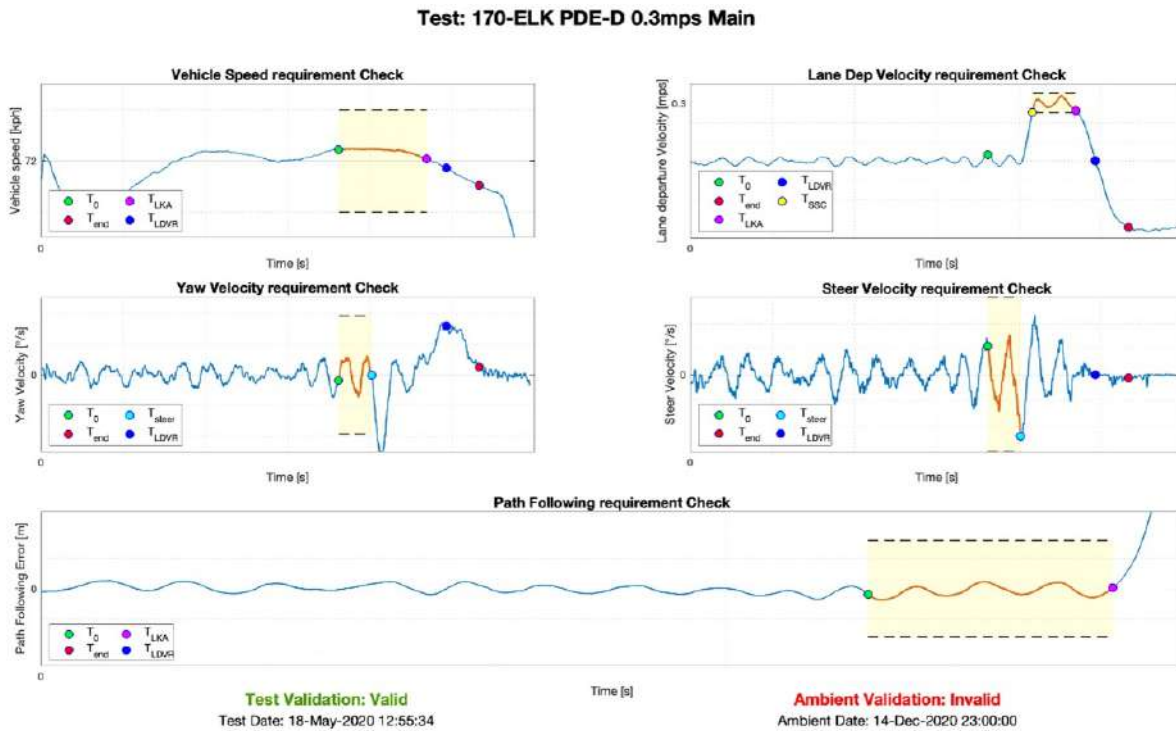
Test: 170-ELK PDE-D 0.3mps Main

Vehicle Speed requirement Check

Vehicle speed [kph]

72

0

$T_0$ $T_{LKA}$
$T_{end}$ $T_{LDVR}$

Time [s]

Lane Dep Velocity requirement Check

Lane departure Velocity [mps]

0.3

0

$T_0$ $T_{LDVR}$
$T_{end}$ $T_{SSC}$
$T_{LKA}$

Time [s]

Yaw Velocity requirement Check

Yaw Velocity [°/s]

0

0

$T_0$ $T_{steer}$
$T_{end}$ $T_{LDVR}$

Time [s]

Steer Velocity requirement Check

Steer Velocity [°/s]

0

0

$T_0$ $T_{steer}$
$T_{end}$ $T_{LDVR}$

Time [s]

Path Following requirement Check

Path Following Error [m]

0

0

$T_0$ $T_{LKA}$
$T_{end}$ $T_{LDVR}$

Time [s]

Test Validation: Valid
Test Date: 18-May-2020 12:55:34

Ambient Validation: Invalid
Ambient Date: 14-Dec-2020 23:00:00